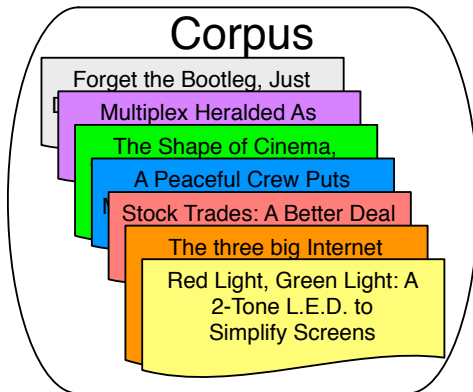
Corpus

Forget the Bootleg, Just

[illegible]

Multiplex Heralded As

The Shape of Cinema,

A Peaceful Crew Puts

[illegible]

Stock Trades: A Better Deal

The three big Internet

Red Light, Green Light: A 2-Tone L.E.D. to Simplify Screens